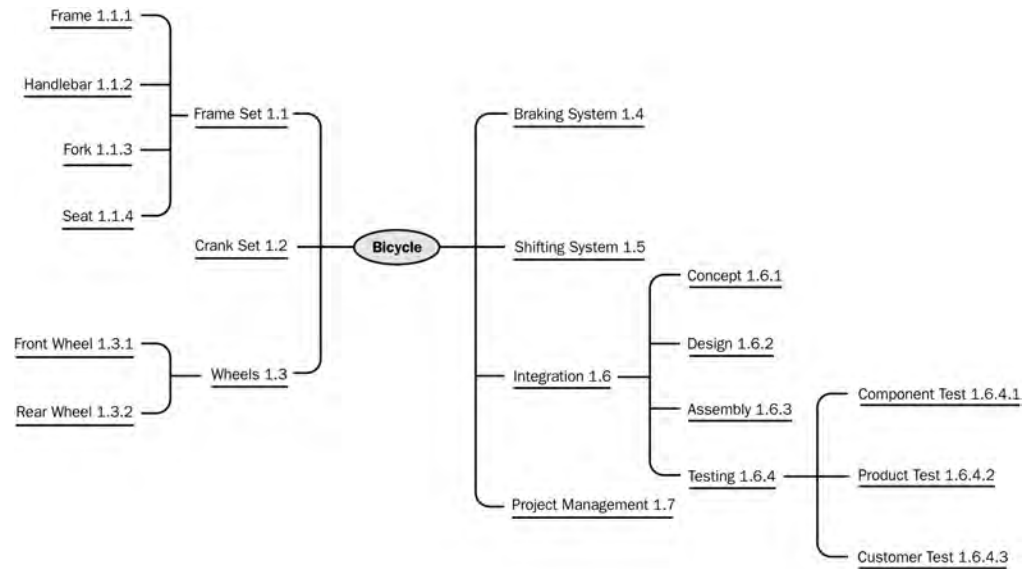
Frame 1.1.1

Handlebar 1.1.2

Fork 1.1.3

Seat 1.1.4

Frame Set 1.1

Crank Set 1.2

Front Wheel 1.3.1

Rear Wheel 1.3.2

Wheels 1.3

Bicycle

Braking System 1.4

Shifting System 1.5

Integration 1.6

Concept 1.6.1

Design 1.6.2

Assembly 1.6.3

Testing 1.6.4

Component Test 1.6.4.1

Product Test 1.6.4.2

Customer Test 1.6.4.3

Project Management 1.7